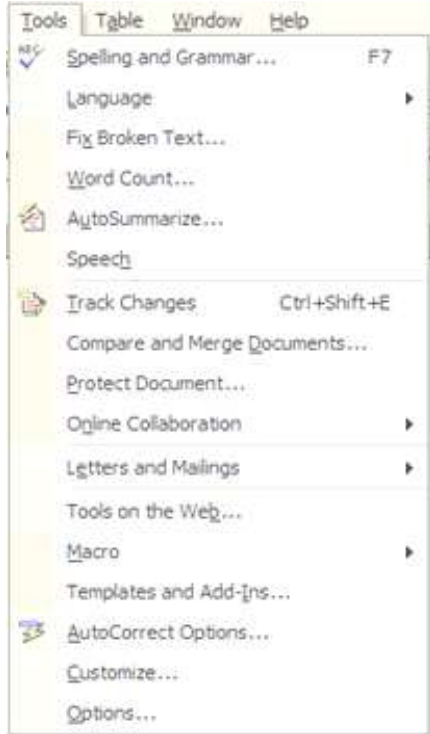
Tools Table Window Help

Spelling and Grammar... F7

Language

Fix Broken Text...

Word Count...

AutoSummarize...

Speech

Track Changes Ctrl+Shift+E

Compare and Merge Documents...

Protect Document...

Online Collaboration

Letters and Mailings

Tools on the Web...

Macro

Templates and Add-Ins...

AutoCorrect Options...

Customize...

Options...